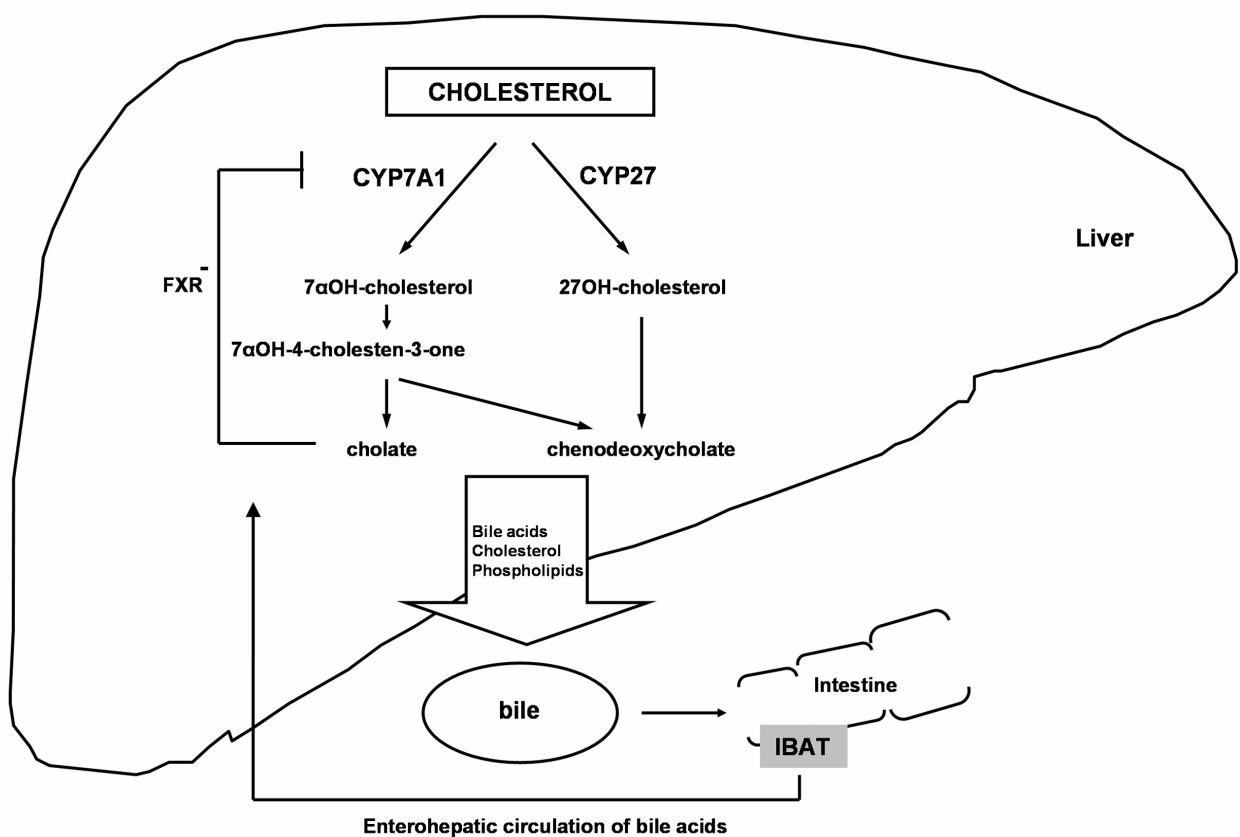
CHOLESTEROL

CYP7A1

CYP27

Liver

FXR$^{-}$

7αOH-cholesterol

27OH-cholesterol

7αOH-4-cholesten-3-one

cholate

chenodeoxycholate

Bile acids
Cholesterol
Phospholipids

bile

Intestine

IBAT

Enterohepatic circulation of bile acids